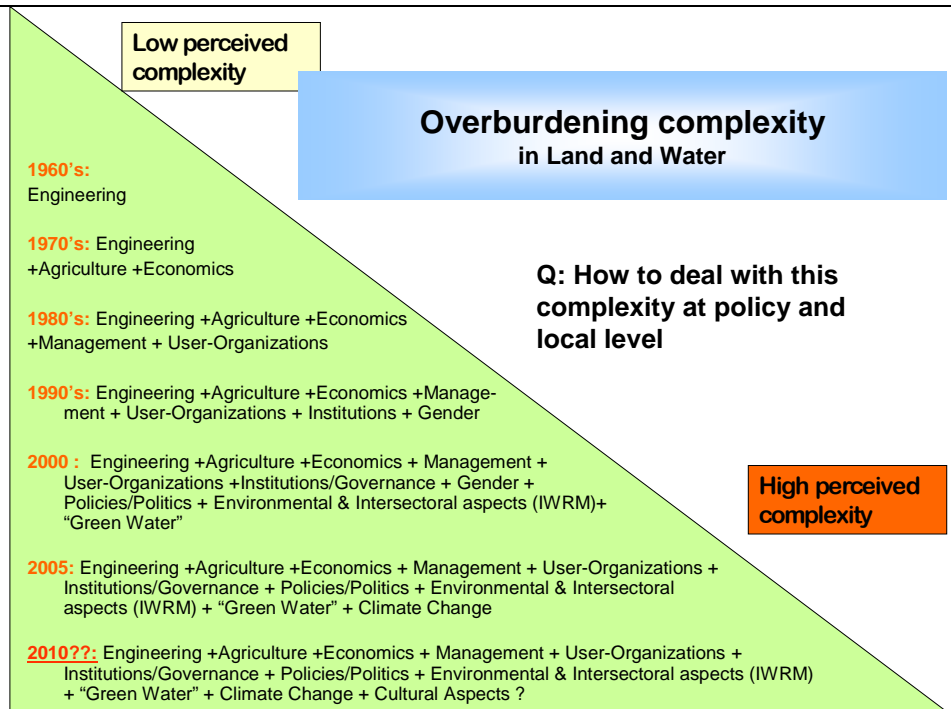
Low perceived complexity

Overburdening complexity
in Land and Water

1960's:
Engineering

1970's: Engineering +Agriculture +Economics

1980's: Engineering +Agriculture +Economics +Management + User-Organizations

Q: How to deal with this complexity at policy and local level

1990's: Engineering +Agriculture +Economics +Management + User-Organizations + Institutions + Gender

2000 : Engineering +Agriculture +Economics + Management + User-Organizations +Institutions/Governance + Gender + Policies/Politics + Environmental & Intersectoral aspects (IWRM)+ "Green Water"

High perceived complexity

2005: Engineering +Agriculture +Economics + Management + User-Organizations + Institutions/Governance + Policies/Politics + Environmental & Intersectoral aspects (IWRM) + "Green Water" + Climate Change

2010??: Engineering +Agriculture +Economics + Management + User-Organizations + Institutions/Governance + Policies/Politics + Environmental & Intersectoral aspects (IWRM) + "Green Water" + Climate Change + Cultural Aspects ?